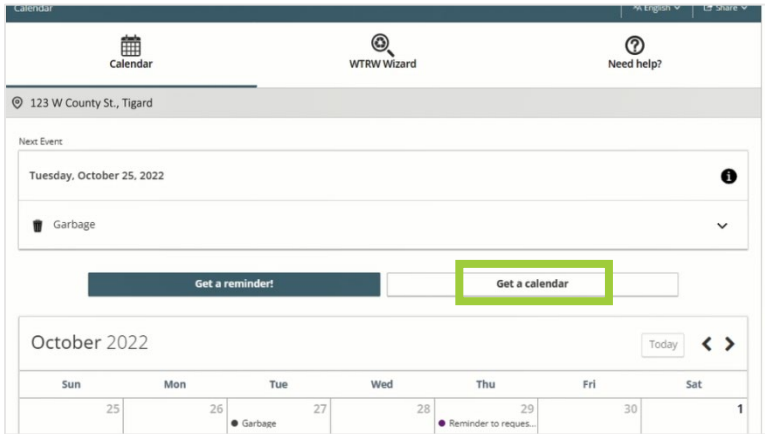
Calendar

English

Share

Calendar

WTRW Wizard

Need help?

123 W County St., Tigard

Next Event

Tuesday, October 25, 2022

Garbage

Get a reminder!

Get a calendar

October 2022

Today

| Sun | Mon | Tue | Wed | Thu | Fri | Sat |
|---|---|---|---|---|---|---|
| 25 | 26 | 27 Garbage | 28 | 29 Reminder to reques... | 30 | 1 |